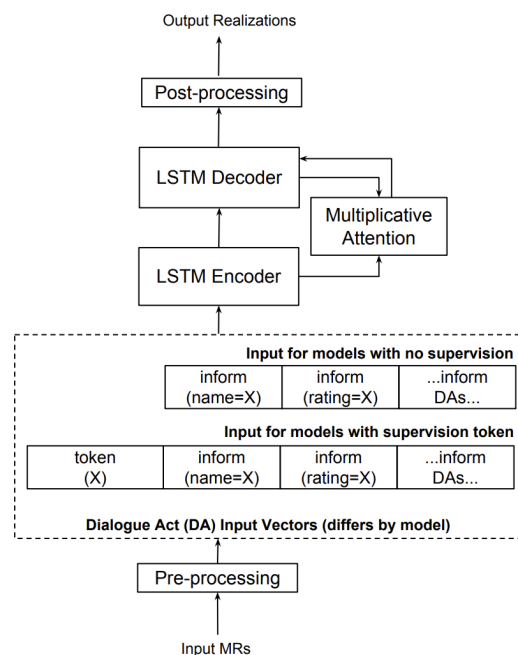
Output Realizations

Post-processing

LSTM Decoder

Multiplicative Attention

LSTM Encoder

Input for models with no supervision

| inform (name=X) | inform (rating=X) | ...inform DAs... |
|---|---|---|

Input for models with supervision token

| token (X) | inform (name=X) | inform (rating=X) | ...inform DAs... |
|---|---|---|---|

Dialogue Act (DA) Input Vectors (differs by model)

Pre-processing

Input MRs